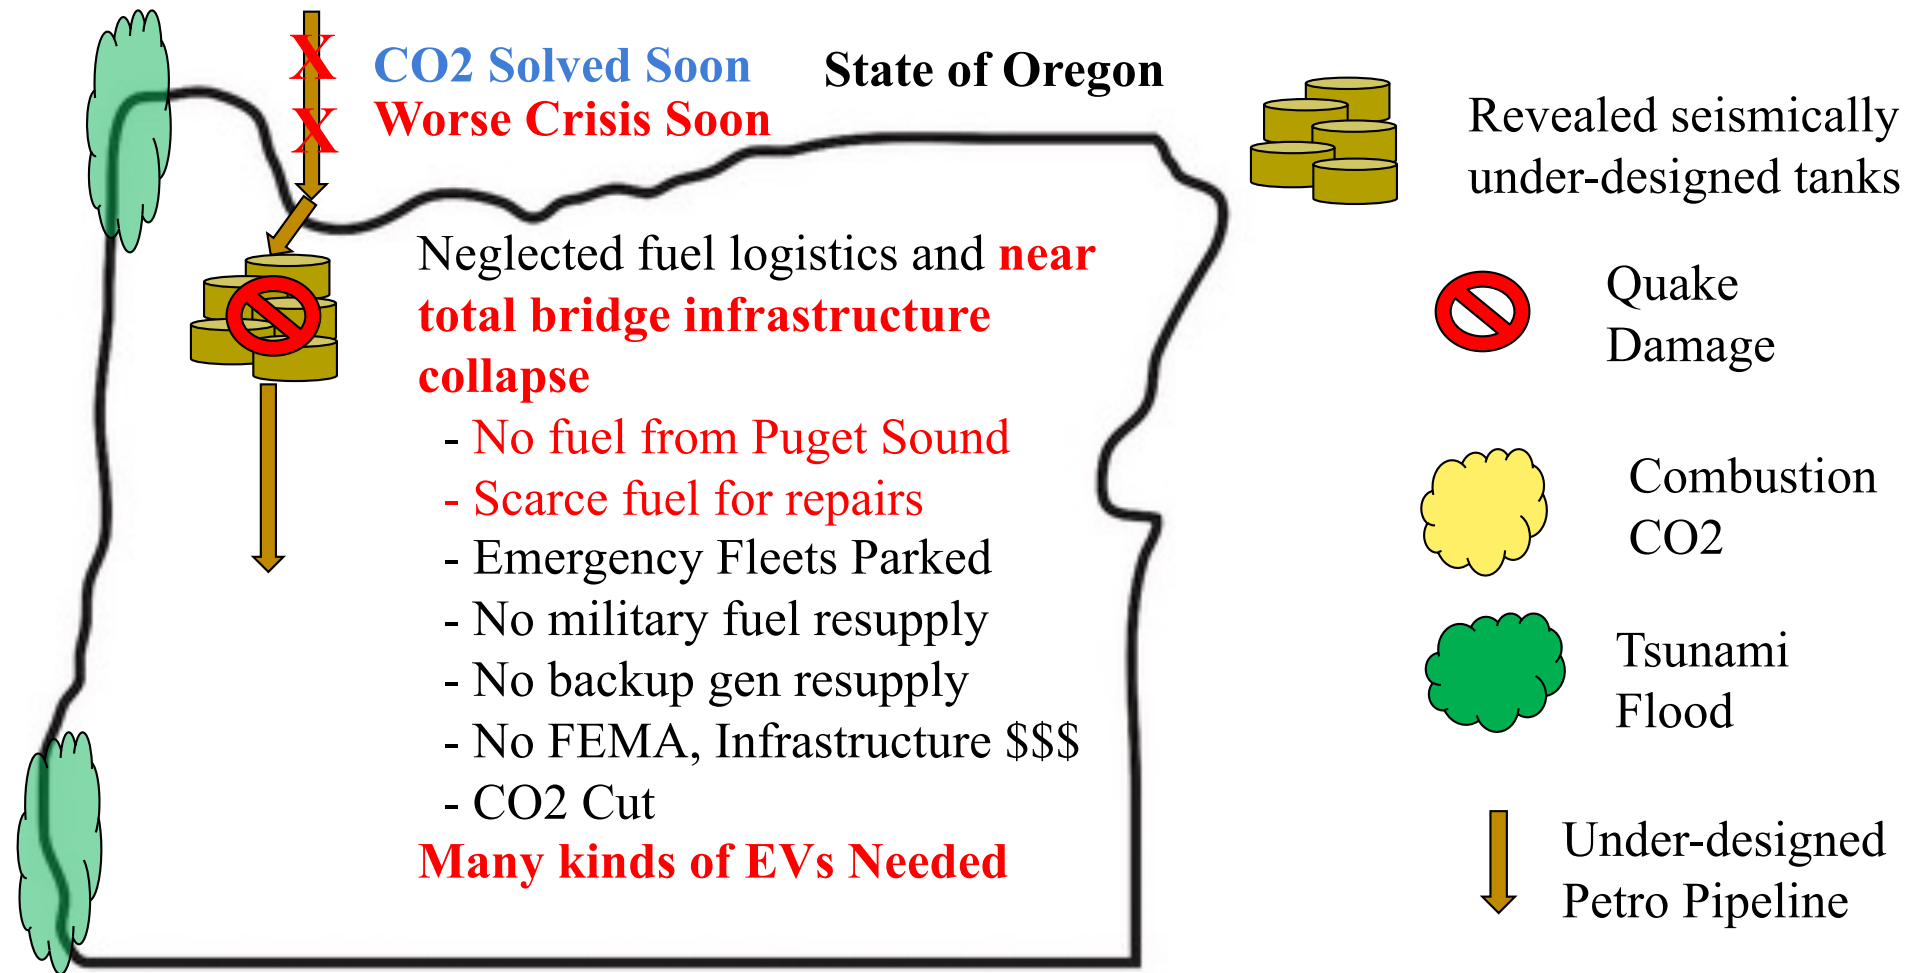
X CO2 Solved Soon
X Worse Crisis Soon

State of Oregon

Revealed seismically under-designed tanks

Neglected fuel logistics and near total bridge infrastructure collapse
- No fuel from Puget Sound
- Scarce fuel for repairs
- Emergency Fleets Parked
- No military fuel resupply
- No backup gen resupply
- No FEMA, Infrastructure $$$
- CO2 Cut
Many kinds of EVs Needed

Quake Damage

Combustion CO2

Tsunami Flood

Under-designed Petro Pipeline